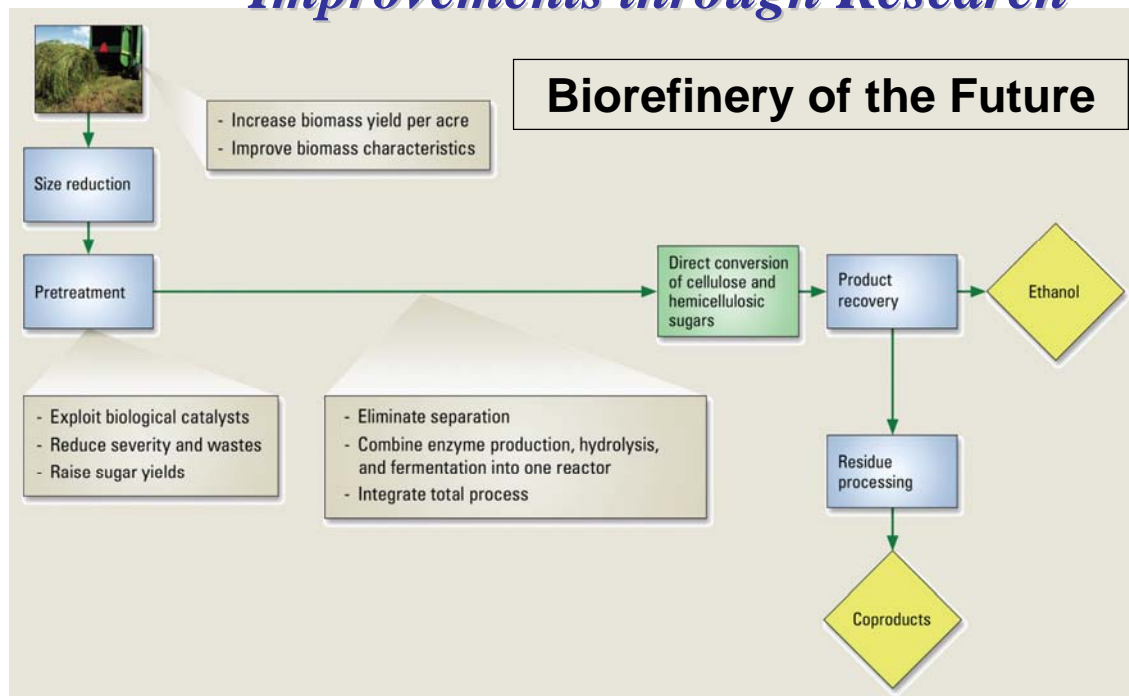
Improvements through Research

Biorefinery of the Future

- Increase biomass yield per acre
- Improve biomass characteristics

Size reduction

Pretreatment

Direct conversion of cellulose and hemicellulosic sugars

Product recovery

Ethanol

- Exploit biological catalysts
- Reduce severity and wastes
- Raise sugar yields

- Eliminate separation
- Combine enzyme production, hydrolysis, and fermentation into one reactor
- Integrate total process

Residue processing

Coproducts